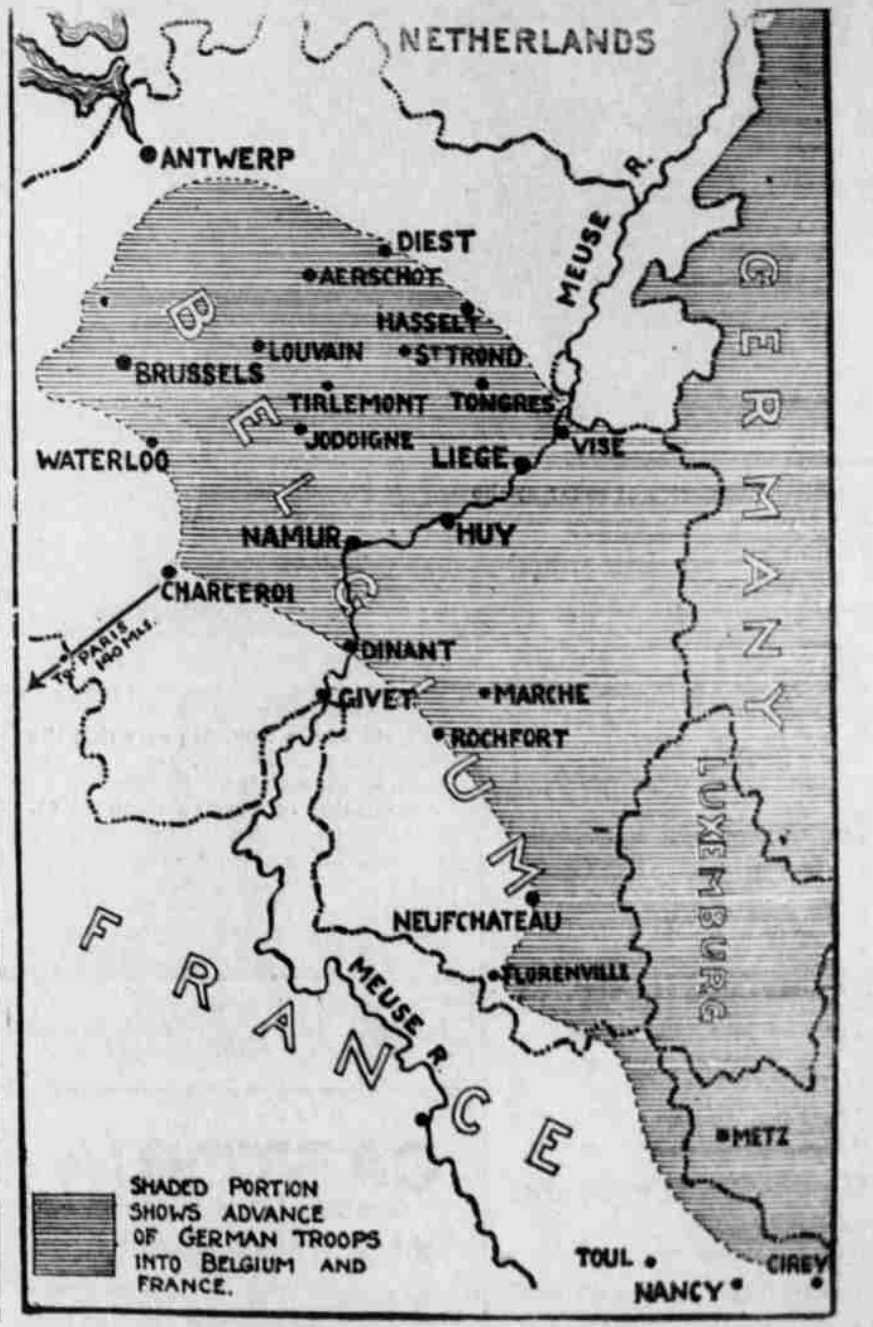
NETHERLANDS

ANTWERP

DIEST

AERSCHOT

HASSELT

LOUVAIN

ST TROND

BRUSSELS

TIRLEMONT

TONGRES

JODOIGNE

WATERLOO

LIEGE

VISE

NAMUR

HUY

CHARLEROI

TO PARIS 140 MLS.

DINANT

GIVET

MARCHE

ROCHFORT

NEUFCHATEAU

FLORENVILLE

MEUSE R.

MEUSE R.

BELGIUM

GERMANY

LUXEMBURG

FRANCE

METZ

TOUL

NANCY

CIREY

SHADED PORTION SHOWS ADVANCE OF GERMAN TROOPS INTO BELGIUM AND FRANCE.